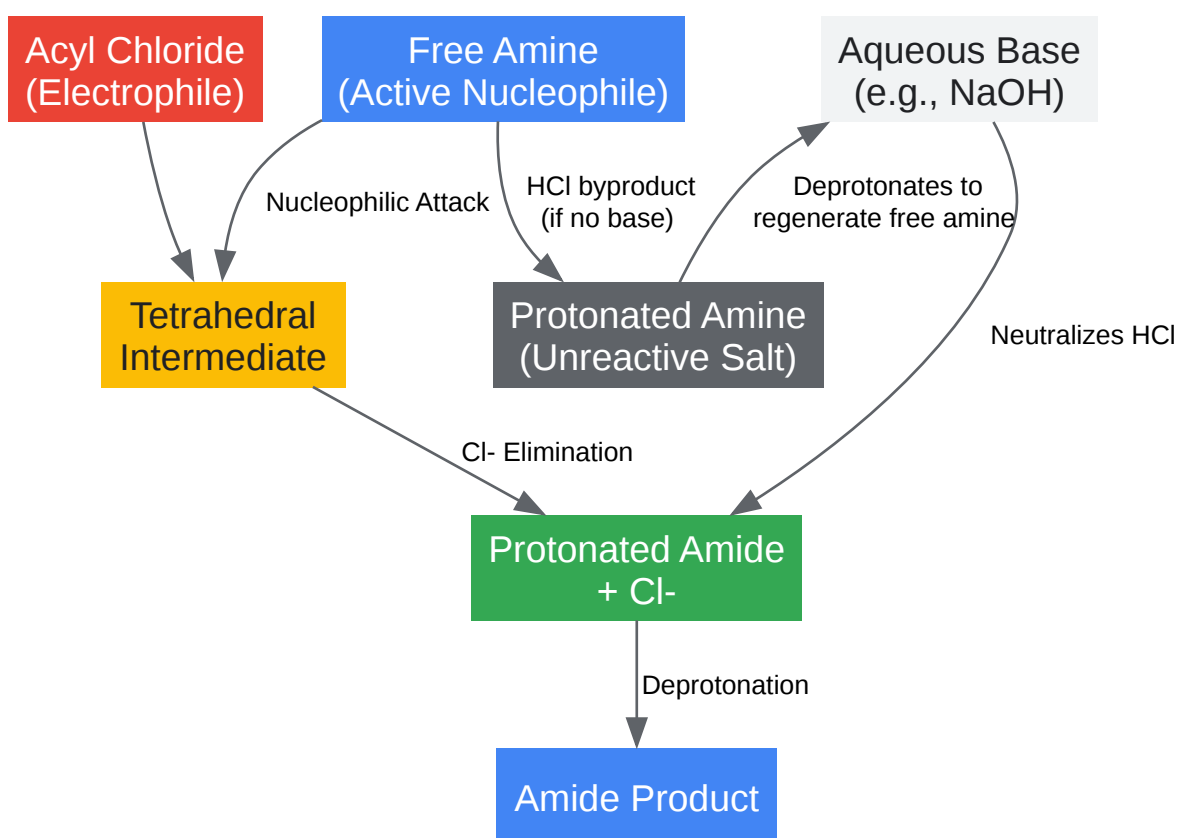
Acyl Chloride
(Electrophile)

Free Amine
(Active Nucleophile)

Aqueous Base
(e.g., NaOH)

Nucleophilic Attack

HCl byproduct
(if no base)

Deprotonates to
regenerate free amine

Tetrahedral
Intermediate

Protonated Amine
(Unreactive Salt)

Neutralizes HCl

Cl- Elimination

Protonated Amide
+ Cl-

Deprotonation

Amide Product